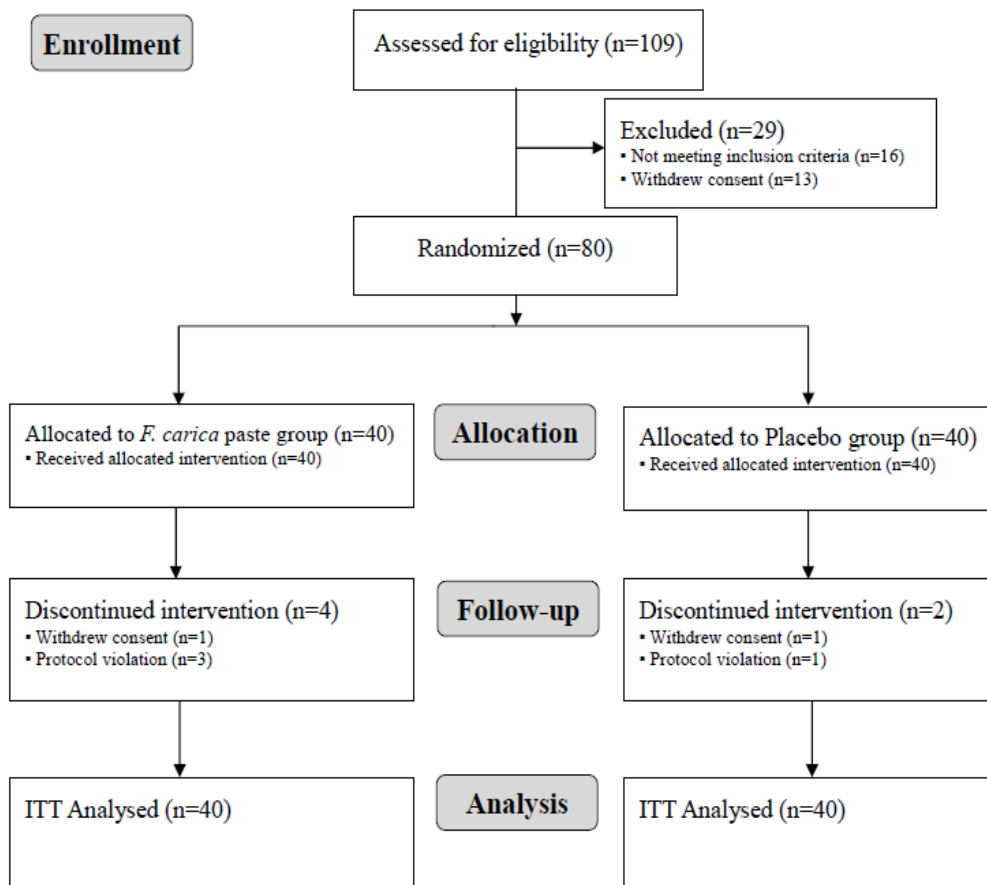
Enrollment

Assessed for eligibility (n=109)

Excluded (n=29)
▪ Not meeting inclusion criteria (n=16)
▪ Withdrew consent (n=13)

Randomized (n=80)

Allocated to F. carica paste group (n=40)
▪ Received allocated intervention (n=40)

Allocation

Allocated to Placebo group (n=40)
▪ Received allocated intervention (n=40)

Discontinued intervention (n=4)
▪ Withdrew consent (n=1)
▪ Protocol violation (n=3)

Follow-up

Discontinued intervention (n=2)
▪ Withdrew consent (n=1)
▪ Protocol violation (n=1)

ITT Analysed (n=40)

Analysis

ITT Analysed (n=40)